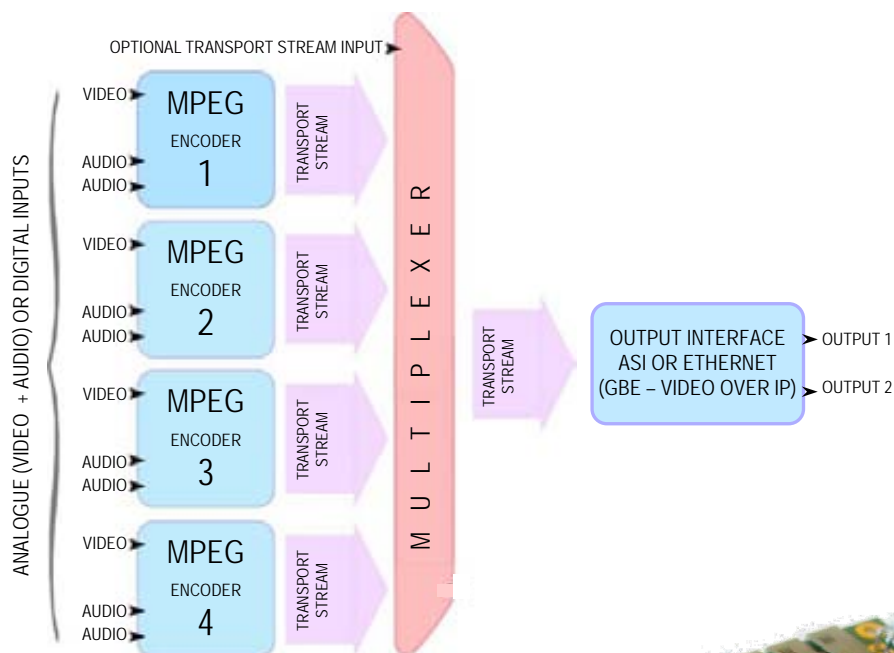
ANALOGUE (VIDEO + AUDIO) OR DIGITAL INPUTS

OPTIONAL TRANSPORT STREAM INPUT

VIDEO
AUDIO
AUDIO
MPEG
ENCODER
1
TRANSPORT STREAM

VIDEO
AUDIO
AUDIO
MPEG
ENCODER
2
TRANSPORT STREAM

VIDEO
AUDIO
AUDIO
MPEG
ENCODER
3
TRANSPORT STREAM

VIDEO
AUDIO
AUDIO
MPEG
ENCODER
4
TRANSPORT STREAM

MULTIPLEXER

TRANSPORT STREAM

OUTPUT INTERFACE
ASI OR ETHERNET
(GBE – VIDEO OVER IP)

OUTPUT 1
OUTPUT 2